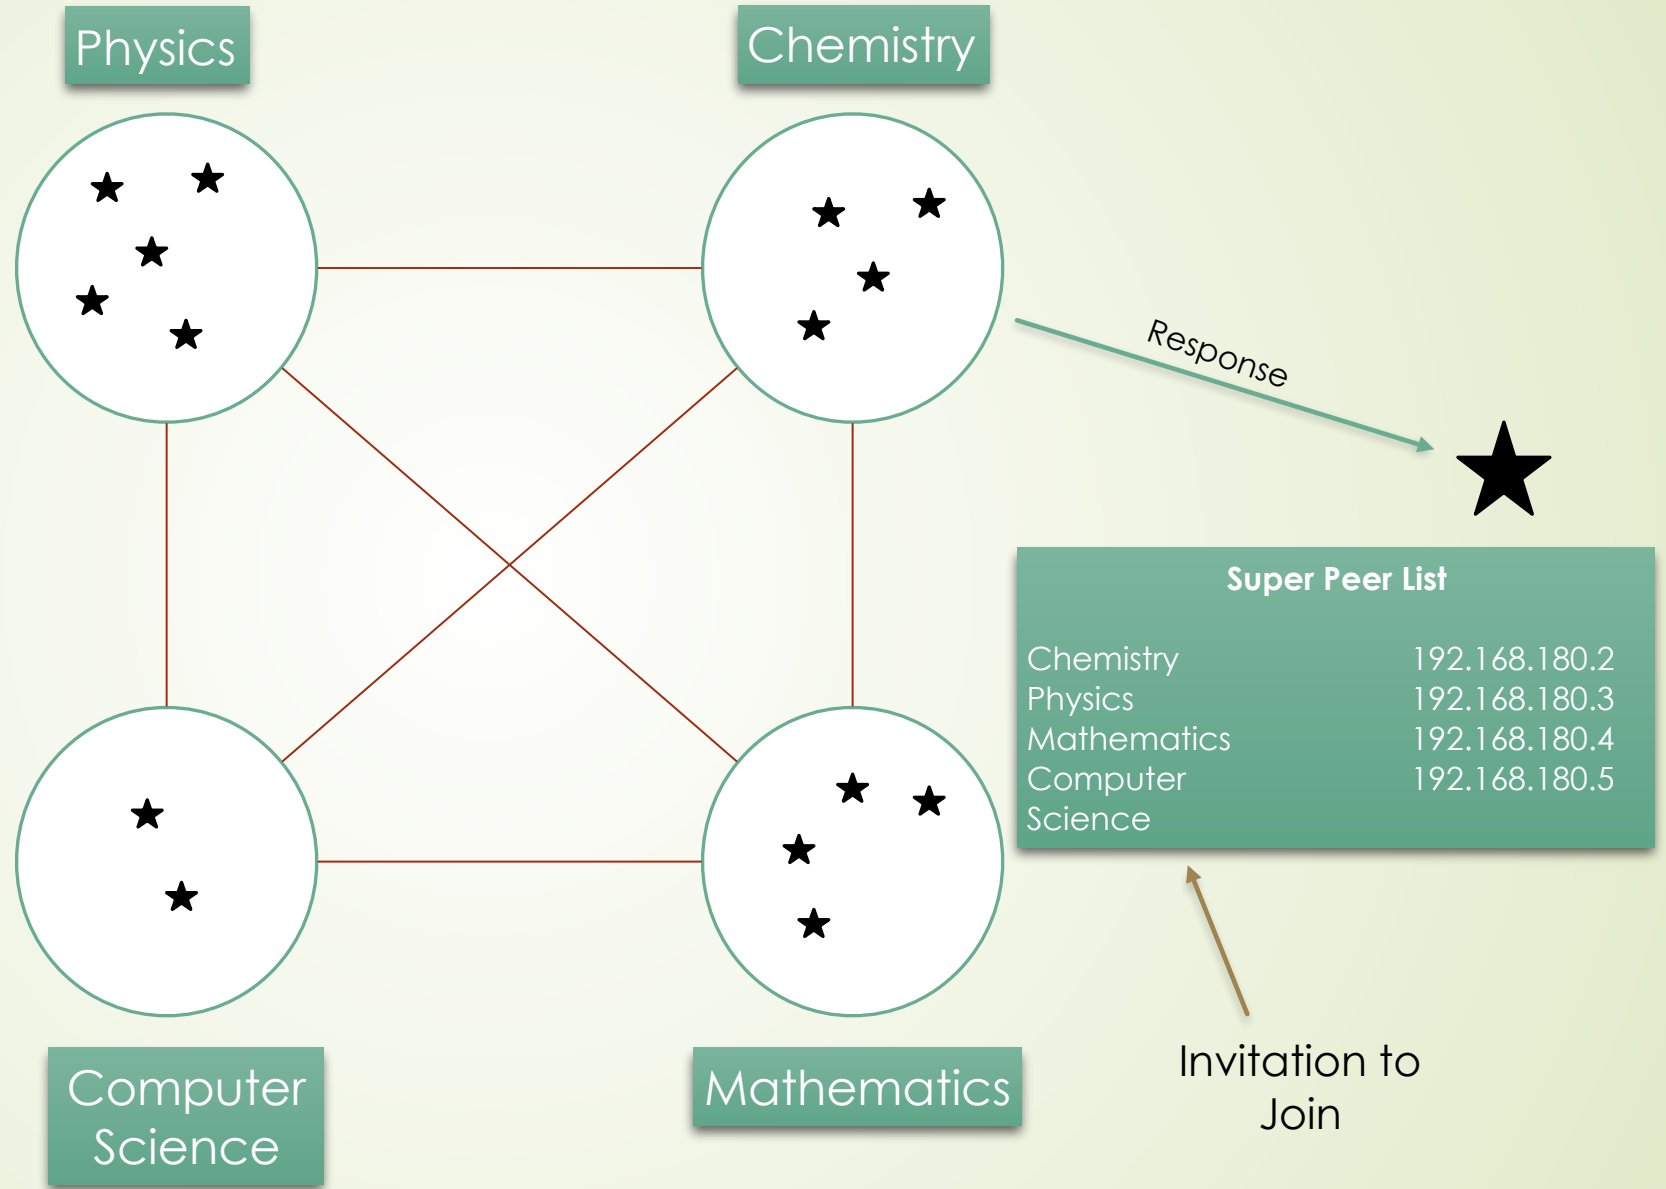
Physics

Chemistry

Response

Super Peer List

| | |
|---|---|
| Chemistry | 192.168.180.2 |
| Physics | 192.168.180.3 |
| Mathematics | 192.168.180.4 |
| Computer Science | 192.168.180.5 |

Computer Science

Mathematics

Invitation to Join